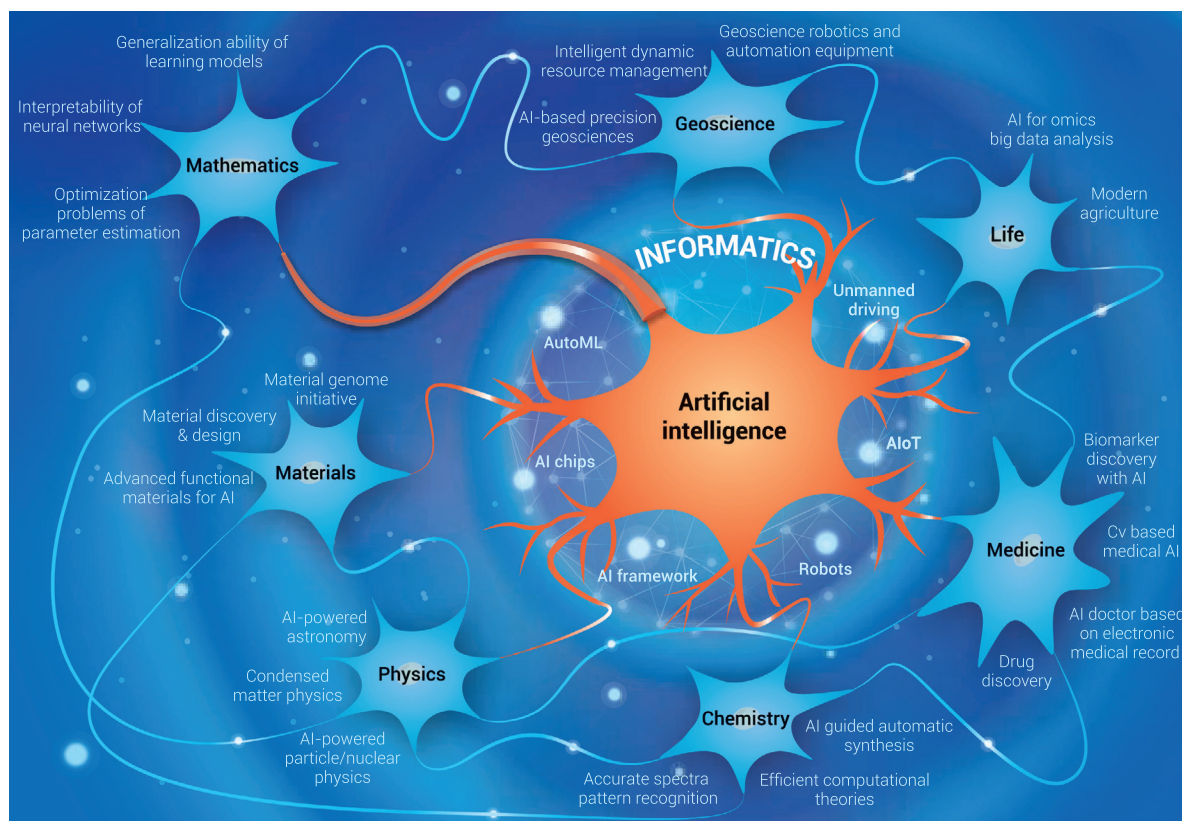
Generalization ability of learning models

Interpretability of neural networks

Mathematics

Optimization problems of parameter estimation

Intelligent dynamic resource management

Geoscience robotics and automation equipment

AI-based precision geosciences

Geoscience

AI for omics big data analysis

Modern agriculture

Life

INFORMATICS

Unmanned driving

AutoML

Artificial intelligence

AIoT

AI chips

AI framework

Robots

Material genome initiative

Material discovery & design

Materials

Advanced functional materials for AI

Biomarker discovery with AI

Cv based medical AI

Medicine

AI doctor based on electronic medical record

Drug discovery

AI-powered astronomy

Condensed matter physics

Physics

AI-powered particle/nuclear physics

Chemistry

AI guided automatic synthesis

Accurate spectra pattern recognition

Efficient computational theories